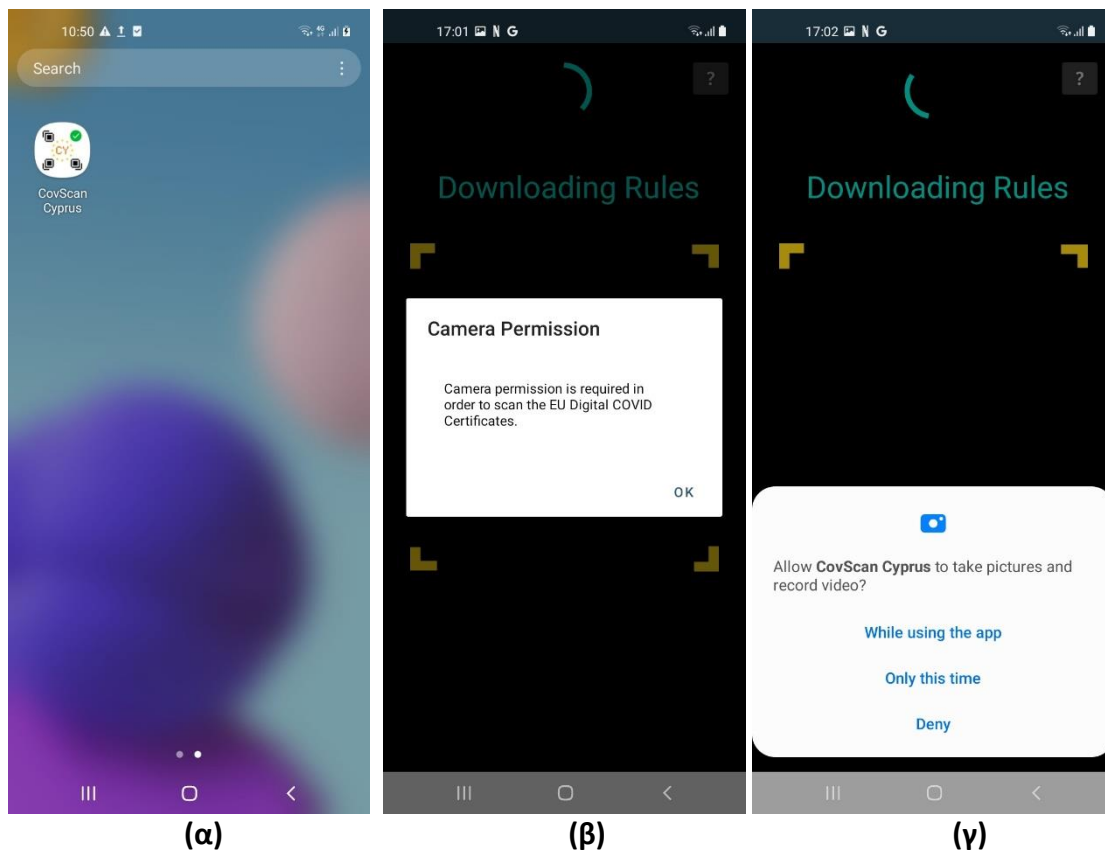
10:50

Search

CY

CovScan Cyprus

(α)

17:01 N G

?

Downloading Rules

Camera Permission

Camera permission is required in order to scan the EU Digital COVID Certificates.

OK

(β)

17:02 N G

?

Downloading Rules

Allow **CovScan Cyprus** to take pictures and record video?

While using the app

Only this time

Deny

(γ)